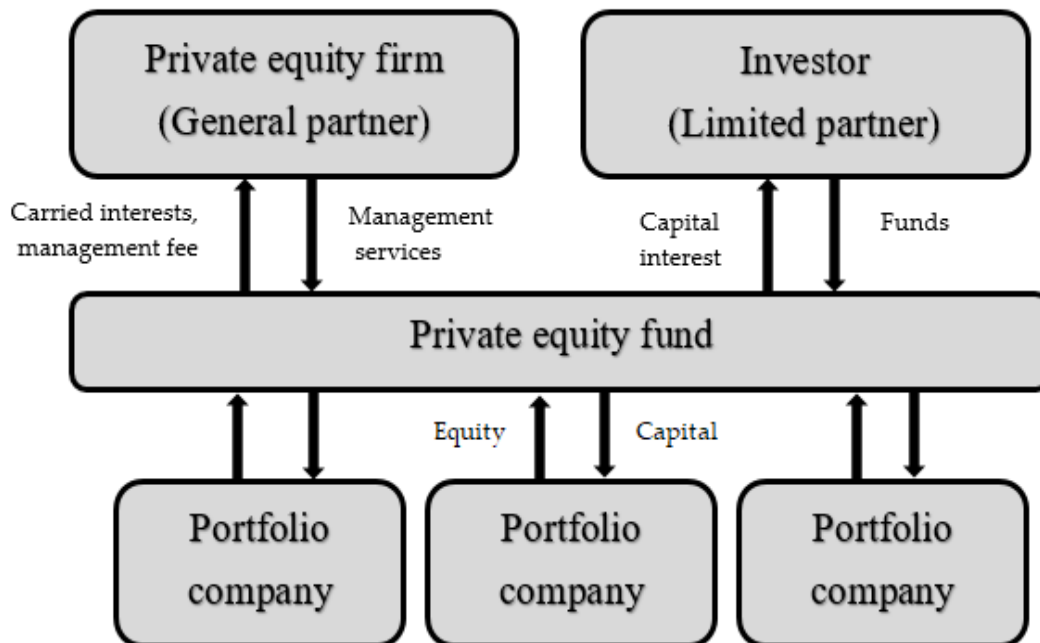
Private equity firm
(General partner)

Investor
(Limited partner)

Carried interests, management fee

Management services

Capital interest

Funds

Private equity fund

Equity

Capital

Portfolio company

Portfolio company

Portfolio company